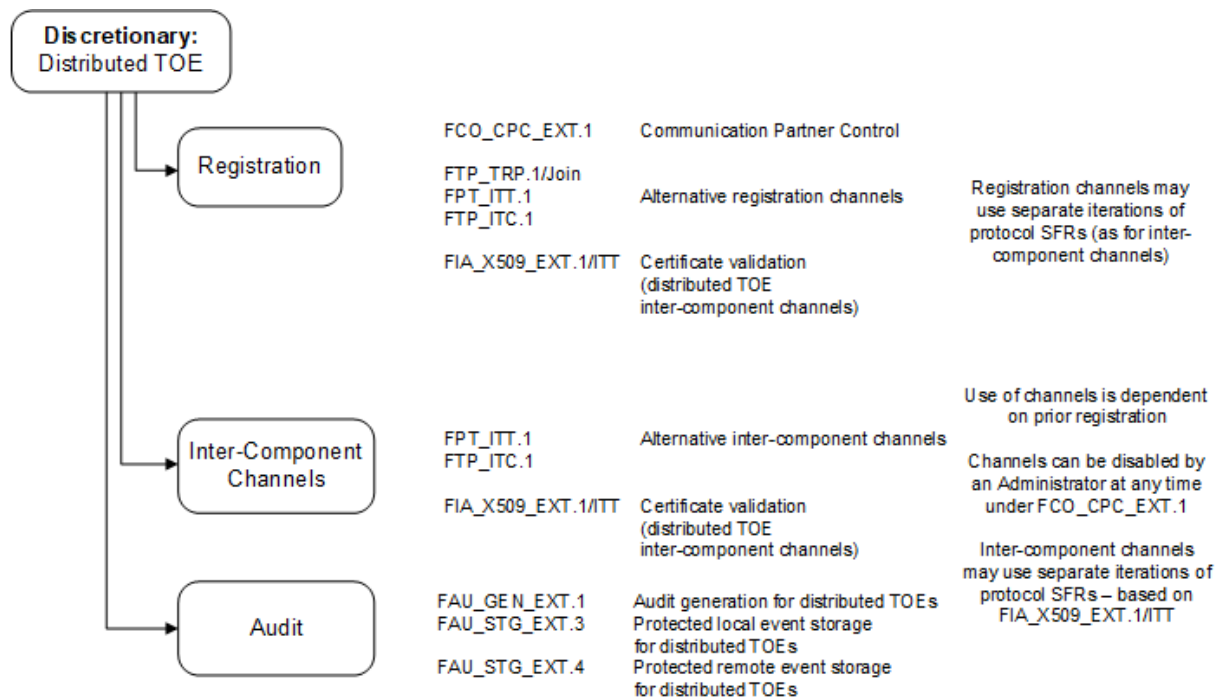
Discretionary:
Distributed TOE

Registration

FCO_CPC_EXT.1 Communication Partner Control

FTP_TRP.1/Join
FPT_ITT.1
FTP_ITC.1
Alternative registration channels

FIA_X509_EXT.1/ITT Certificate validation (distributed TOE inter-component channels)

Registration channels may use separate iterations of protocol SFRs (as for inter-component channels)

Inter-Component Channels

FPT_ITT.1
FTP_ITC.1
Alternative inter-component channels

FIA_X509_EXT.1/ITT Certificate validation (distributed TOE inter-component channels)

Use of channels is dependent on prior registration

Channels can be disabled by an Administrator at any time under FCO_CPC_EXT.1

Inter-component channels may use separate iterations of protocol SFRs – based on FIA_X509_EXT.1/ITT

Audit

FAU_GEN_EXT.1 Audit generation for distributed TOEs
FAU_STG_EXT.3 Protected local event storage for distributed TOEs
FAU_STG_EXT.4 Protected remote event storage for distributed TOEs